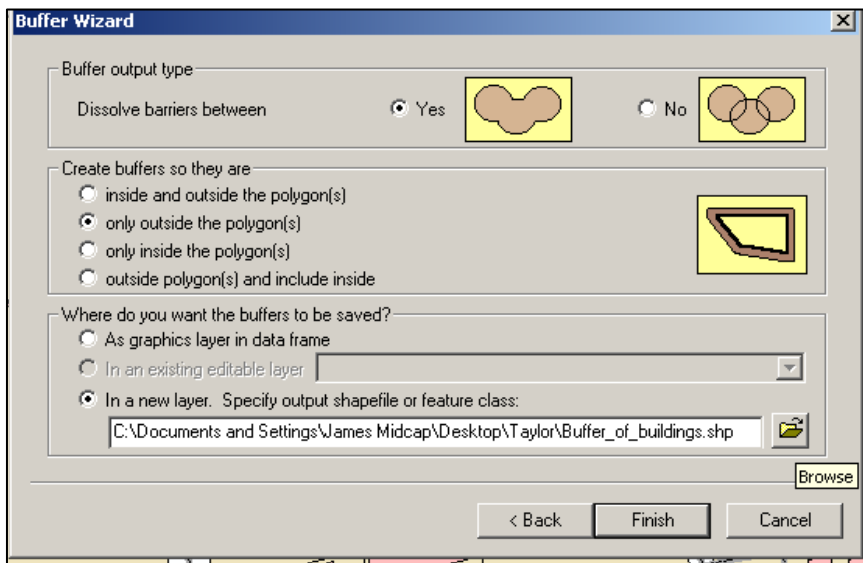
Buffer Wizard

Buffer output type

Dissolve barriers between Yes No

Create buffers so they are

inside and outside the polygon(s)

only outside the polygon(s)

only inside the polygon(s)

outside polygon(s) and include inside

Where do you want the buffers to be saved?

As graphics layer in data frame

In an existing editable layer

In a new layer. Specify output shapefile or feature class:

C:\Documents and Settings\James Midcap\Desktop\Taylor\Buffer_of_buildings.shp

Browse

< Back Finish Cancel